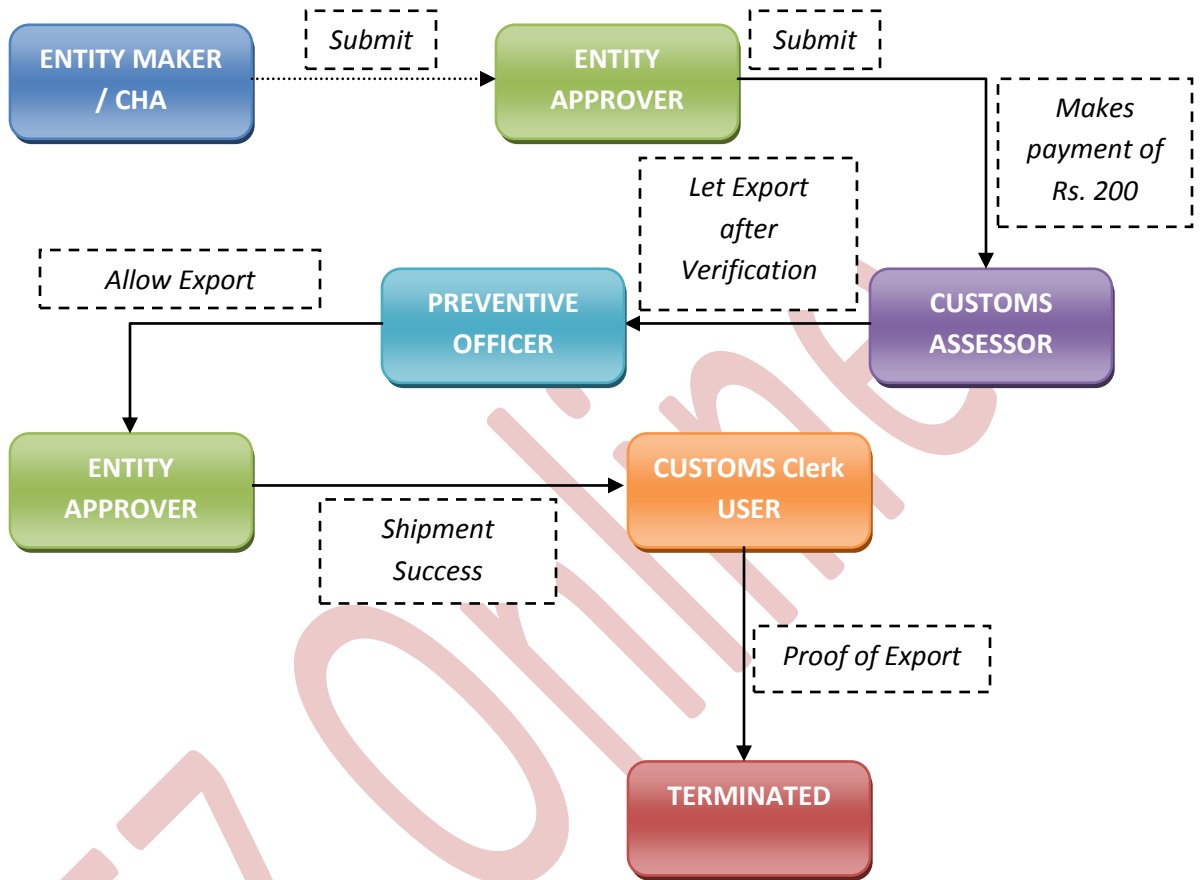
ENTITY MAKER / CHA

Submit

ENTITY APPROVER

Submit

Makes payment of Rs. 200

Let Export after Verification

Allow Export

PREVENTIVE OFFICER

CUSTOMS ASSESSOR

ENTITY APPROVER

CUSTOMS Clerk USER

Shipment Success

Proof of Export

TERMINATED